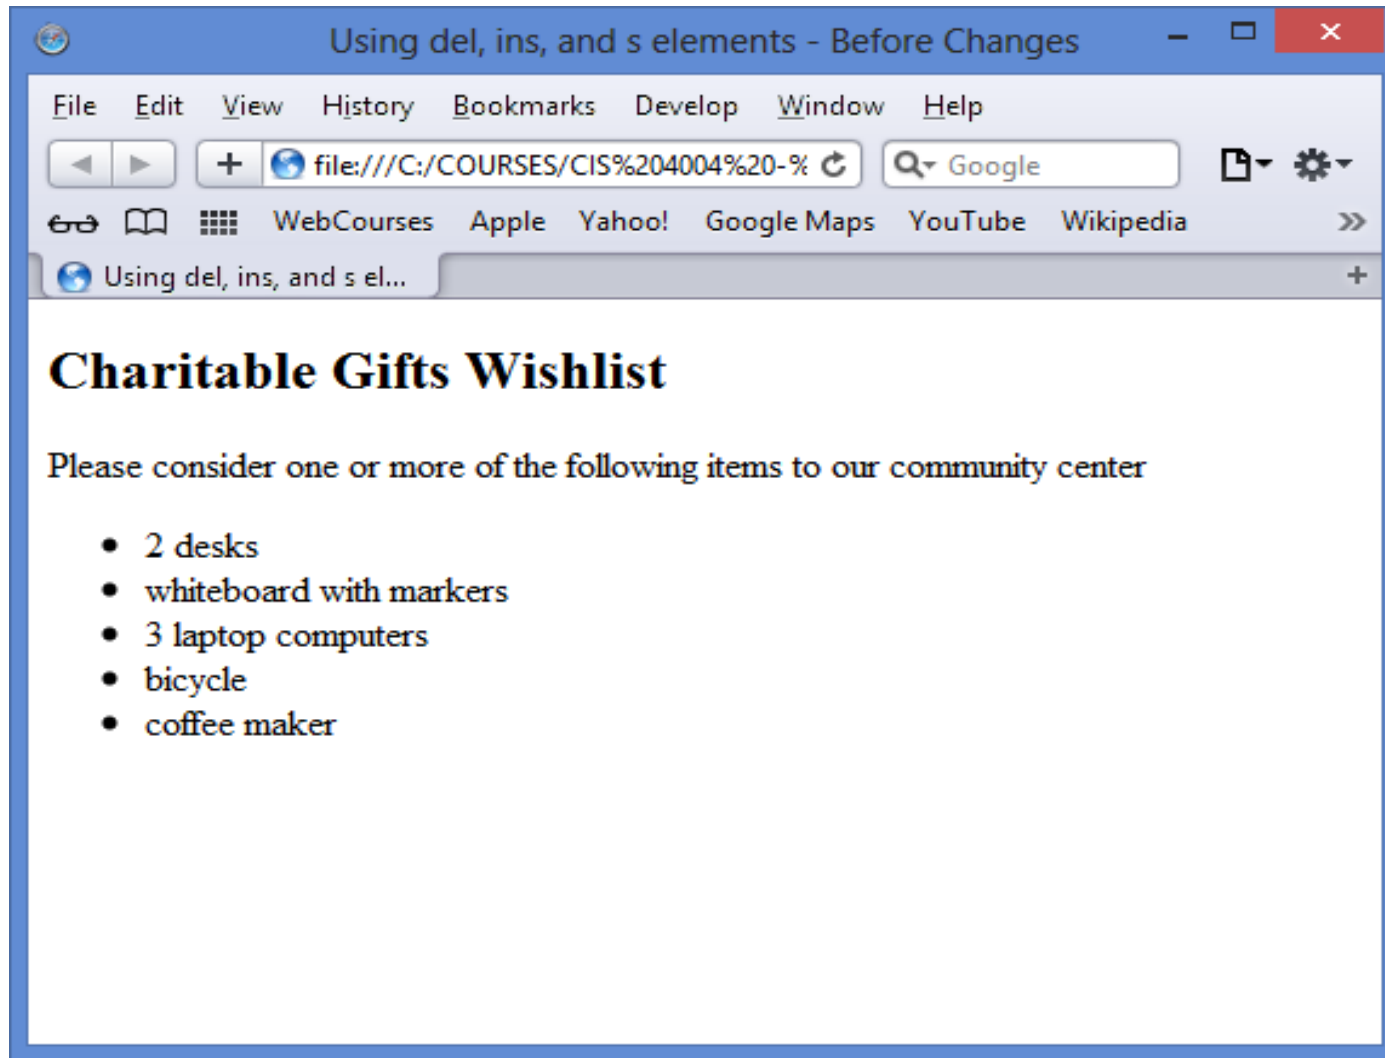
Using del, ins, and s elements - Before Changes

File Edit View History Bookmarks Develop Window Help

file:///C:/COURSES/CIS%204004%20-%

Google

WebCourses Apple Yahoo! Google Maps YouTube Wikipedia

Using del, ins, and s el...

Charitable Gifts Wishlist

Please consider one or more of the following items to our community center

- 2 desks
- whiteboard with markers
- 3 laptop computers
- bicycle
- coffee maker